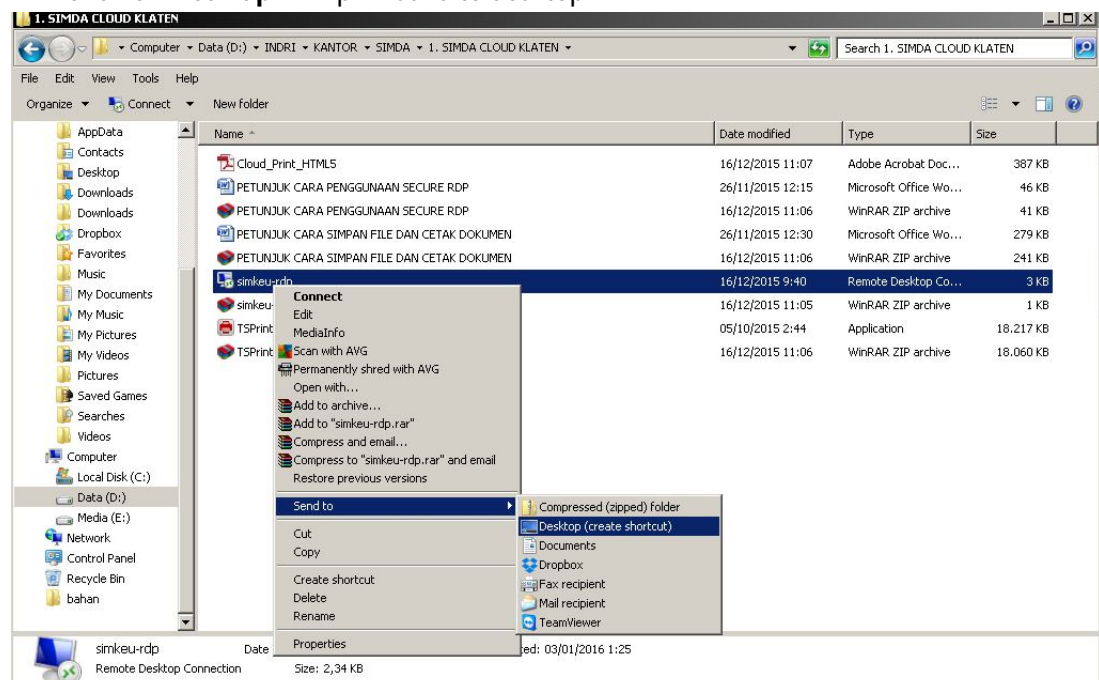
1. SIMDA CLOUD KLATEN

Computer ▸ Data (D:) ▸ INDRI ▸ KANTOR ▸ SIMDA ▸ 1. SIMDA CLOUD KLATEN ▸

Search 1. SIMDA CLOUD KLATEN

File Edit View Tools Help

Organize ▾ Connect ▾ New folder

AppData
Contacts
Desktop
Downloads
Downloads
Dropbox
Favorites
Music
My Documents
My Music
My Pictures
My Videos
Pictures
Saved Games
Searches
Videos
Computer
Local Disk (C:)
Data (D:)
Media (E:)
Network
Control Panel
Recycle Bin
bahan

| Name | Date modified | Type | Size |
|---|---|---|---|
| Cloud_Print_HTML5 | 16/12/2015 11:07 | Adobe Acrobat Doc... | 387 KB |
| PETUNJUK CARA PENGGUNAAN SECURE RDP | 26/11/2015 12:15 | Microsoft Office Wo... | 46 KB |
| PETUNJUK CARA PENGGUNAAN SECURE RDP | 16/12/2015 11:06 | WinRAR ZIP archive | 41 KB |
| PETUNJUK CARA SIMPAN FILE DAN CETAK DOKUMEN | 26/11/2015 12:30 | Microsoft Office Wo... | 279 KB |
| PETUNJUK CARA SIMPAN FILE DAN CETAK DOKUMEN | 16/12/2015 11:06 | WinRAR ZIP archive | 241 KB |
| simkeu-rdp | 16/12/2015 9:40 | Remote Desktop Co... | 3 KB |
| simkeu- | 16/12/2015 11:05 | WinRAR ZIP archive | 1 KB |
| TSPrint | 05/10/2015 2:44 | Application | 18.217 KB |
| TSPrint | 16/12/2015 11:06 | WinRAR ZIP archive | 18.060 KB |

Connect
Edit
MediaInfo
Scan with AVG
Permanently shred with AVG
Open with...
Add to archive...
Add to "simkeu-rdp.rar"
Compress and email...
Compress to "simkeu-rdp.rar" and email
Restore previous versions
Send to
Cut
Copy
Create shortcut
Delete
Rename
Properties

Compressed (zipped) folder
Desktop (create shortcut)
Documents
Dropbox
Fax recipient
Mail recipient
TeamViewer

simkeu-rdp Date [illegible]ed: 03/01/2016 1:25
Remote Desktop Connection Size: 2,34 KB